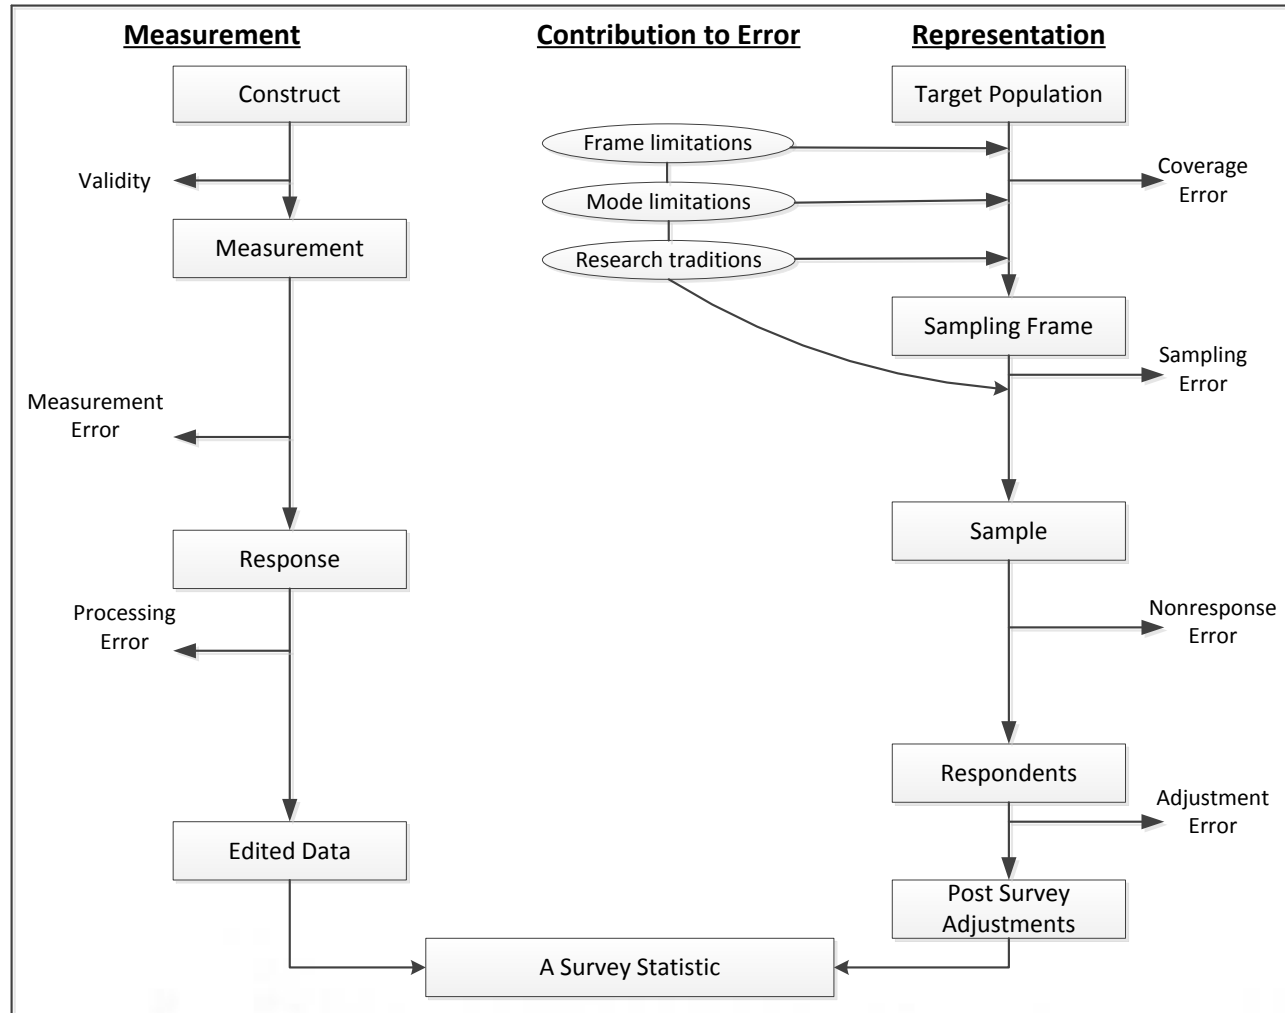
Measurement

Contribution to Error

Representation

Construct

Validity

Measurement

Measurement Error

Response

Processing Error

Edited Data

Frame limitations

Mode limitations

Research traditions

Target Population

Coverage Error

Sampling Frame

Sampling Error

Sample

Nonresponse Error

Respondents

Adjustment Error

Post Survey Adjustments

A Survey Statistic